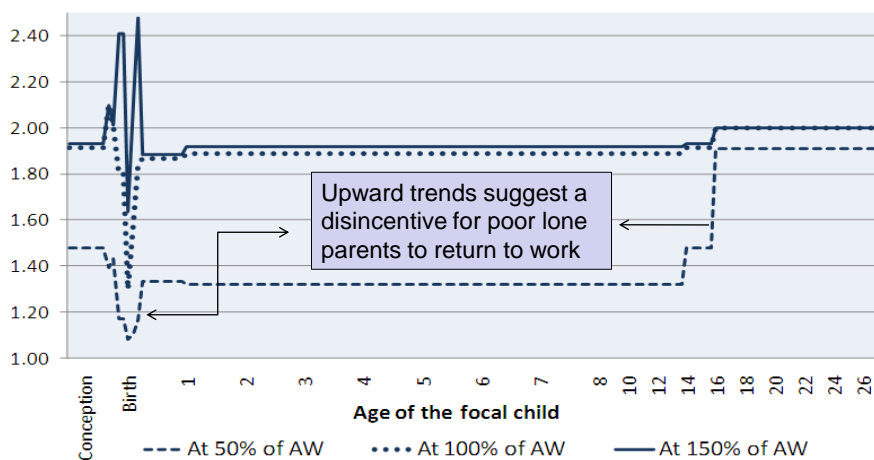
2.40
2.20
2.00
1.80
1.60
1.40
1.20
1.00

Upward trends suggest a disincentive for poor lone parents to return to work

Conception
Birth
1
2
3
4
5
6
7
8
10
12
14
16
18
20
22
24
26

Age of the focal child

At 50% of AW
At 100% of AW
At 150% of AW